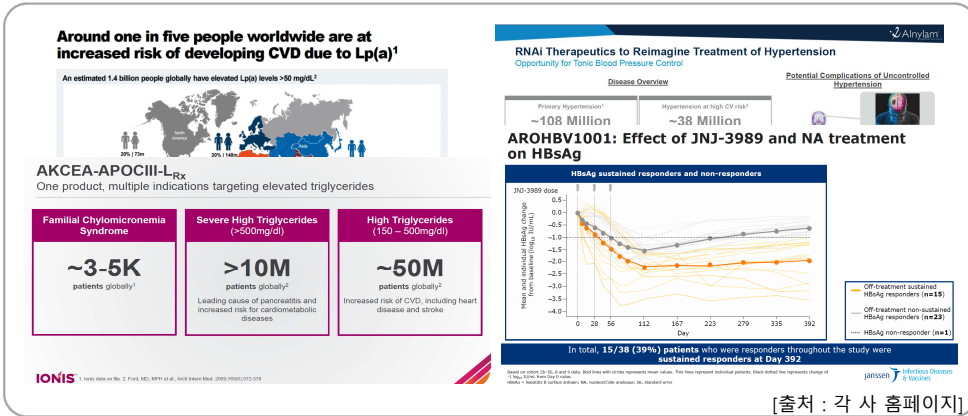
Around one in five people worldwide are at increased risk of developing CVD due to Lp(a)$^1$

An estimated 1.4 billion people globally have elevated Lp(a) levels >50 mg/dL$^2$

North America

Asia

20% | 73m

20% | 148m

AKCEA-APOCIII-L$_{Rx}$

One product, multiple indications targeting elevated triglycerides

| Familial Chylomicronemia Syndrome | Severe High Triglycerides (>500mg/dl) | High Triglycerides (150 – 500mg/dl) |
|---|---|---|
| ~3-5K patients globally$^1$ | >10M patients globally$^2$ Leading cause of pancreatitis and increased risk for cardiometabolic diseases | ~50M patients globally$^2$ Increased risk of CVD, including heart disease and stroke |

IONIS

1. Ionis data on file. 2. Ford, MD, MPH et al., Arch Intern Med. 2009;169(6):572-578

Alnylam

RNAi Therapeutics to Reimagine Treatment of Hypertension

Opportunity for Tonic Blood Pressure Control

Disease Overview

Potential Complications of Uncontrolled Hypertension

Primary Hypertension$^1$

~108 Million

Hypertension at high CV risk$^1$

~38 Million

AROHBV1001: Effect of JNJ-3989 and NA treatment on HBsAg

HBsAg sustained responders and non-responders

JNJ-3989 dose

Mean and individual HBsAg change from baseline (log$_{10}$ IU/mL)

0.5
0
−0.5
−1.0
−1.5
−2.0
−2.5
−3.0
−3.5
−4.0
−4.5

0 28 56 112 167 223 279 335 392

Day

Off-treatment sustained HBsAg responders (n=15)

Off-treatment non-sustained HBsAg responders (n=23)

HBsAg non-responder (n=1)

In total, 15/38 (39%) patients who were responders throughout the study were sustained responders at Day 392

Based on cohort 2b-5b, 8 and 9 data. Bold lines with circles represents mean values. Thin lines represent individual patients. Black dotted line represents change of −1 log$_{10}$ IU/mL from Day 0 value.
HBsAg = hepatitis B surface antigen; NA, nucleos(t)ide analogue; SE, standard error

janssen Infectious Diseases & Vaccines

[출처 : 각 사 홈페이지]